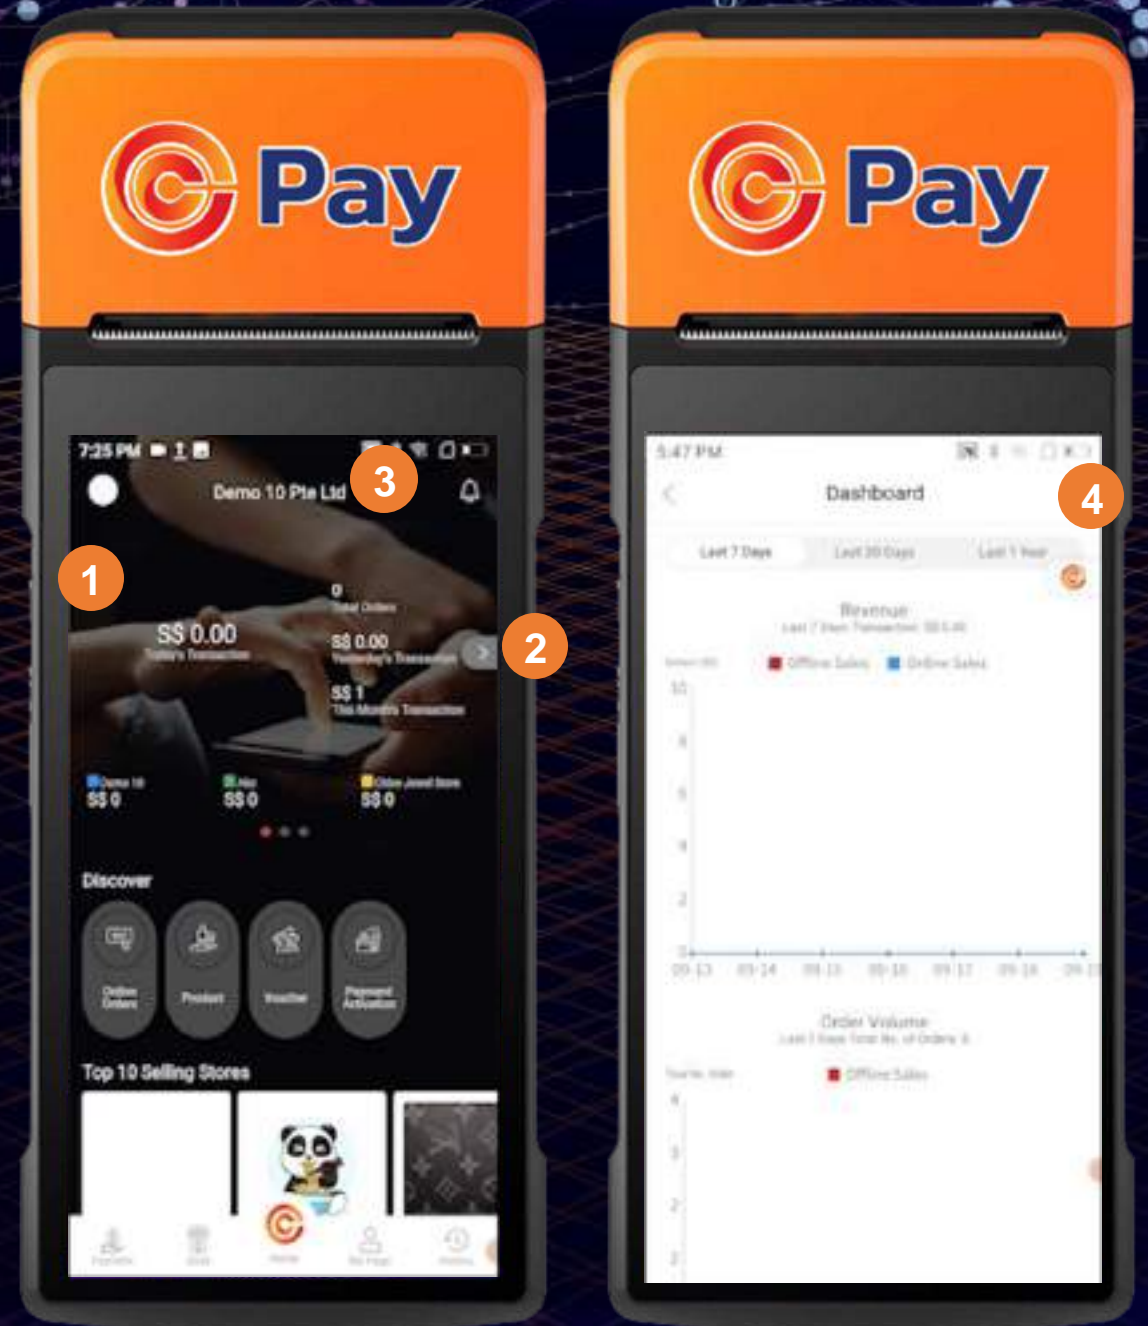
Pay

Pay

7:25 PM

Demo 10 Pte Ltd

3

1

0
Total Orders

S$ 0.00
Today's Transaction

S$ 0.00
Yesterday's Transaction

2

S$ 1
This Month's Transaction

Demo 10
S$ 0

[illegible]
S$ 0

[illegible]
S$ 0

Discover

Online Orders

Product

Voucher

Payment Activation

Top 10 Selling Stores

5:47 PM

Dashboard

4

Last 7 Days

Last 30 Days

Last 1 Year

Revenue

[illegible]

Offline Sales

Online Sales

Order Volume

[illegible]

Offline Sales